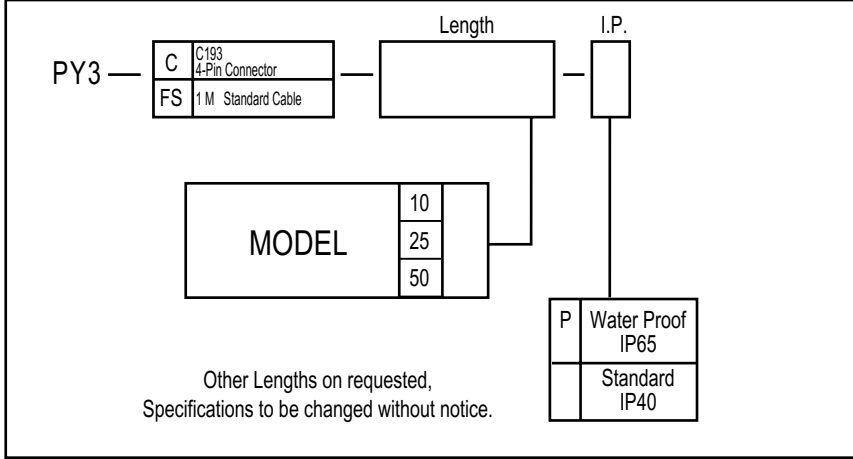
PY3 —

| C | C193 4-Pin Connector |
|---|---|
| FS | 1 M Standard Cable |

Length

I.P.

MODEL

| 10 |
|---|
| 25 |
| 50 |

| P | Water Proof IP65 |
|---|---|
| | Standard IP40 |

Other Lengths on requested,
Specifications to be changed without notice.